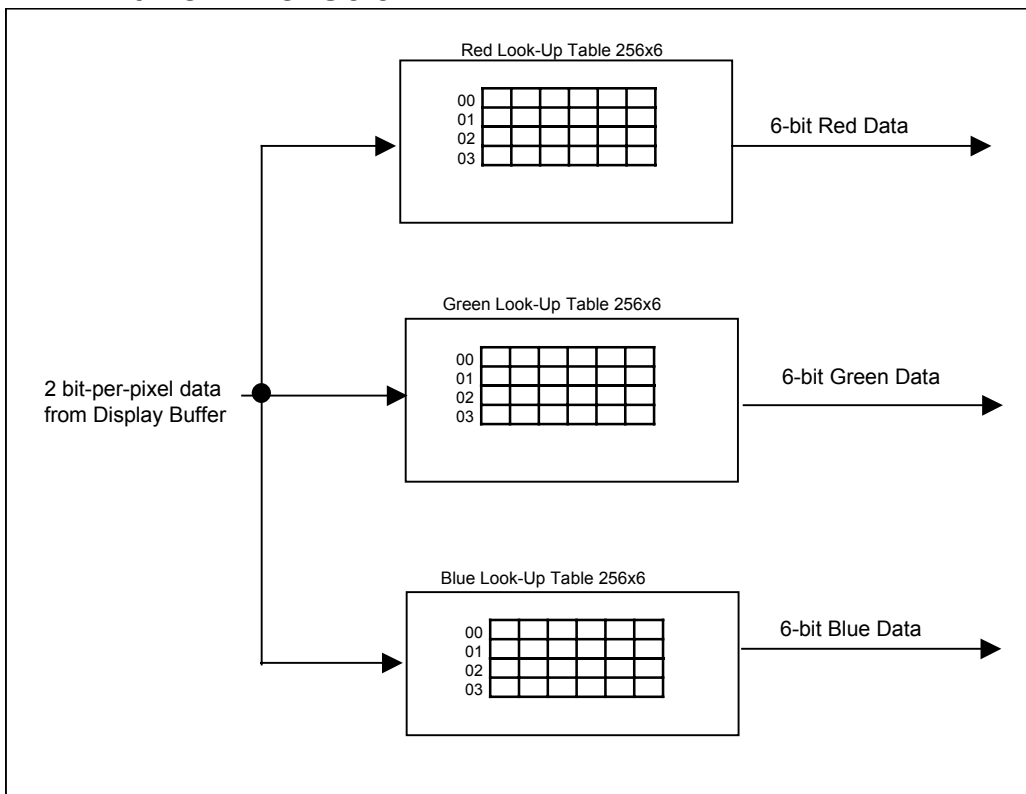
Red Look-Up Table 256x6

00
01
02
03

6-bit Red Data

Green Look-Up Table 256x6

00
01
02
03

2 bit-per-pixel data from Display Buffer

6-bit Green Data

Blue Look-Up Table 256x6

00
01
02
03

6-bit Blue Data